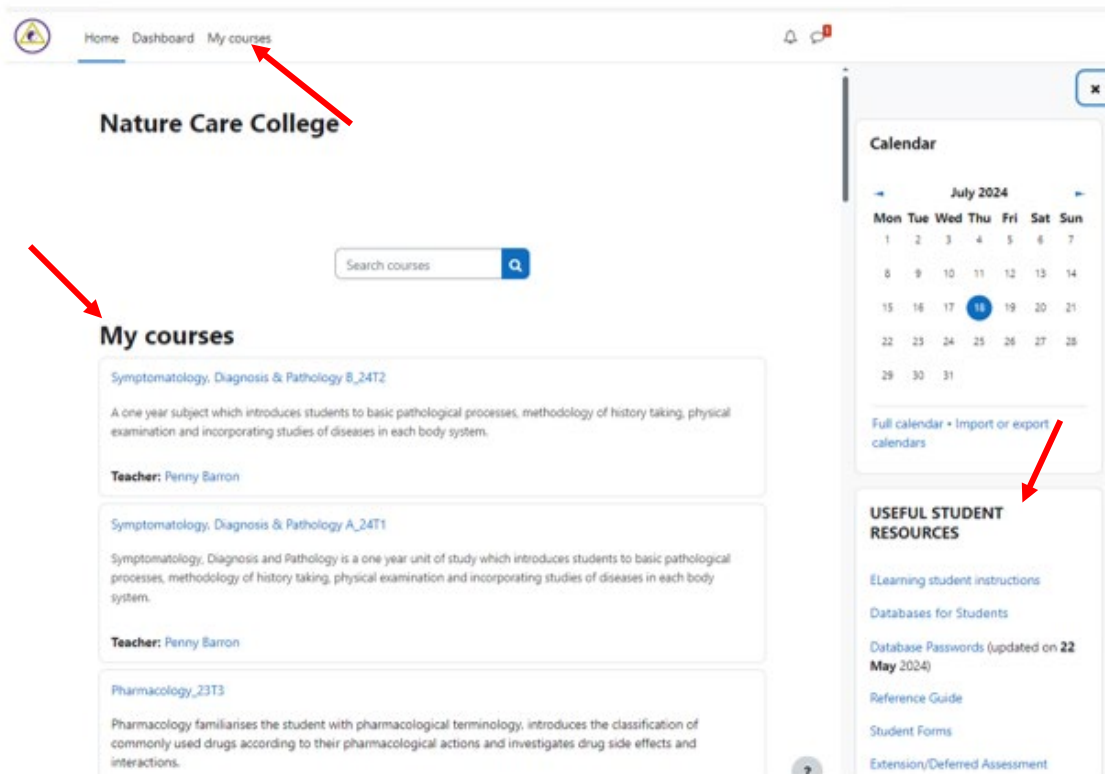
Home Dashboard My courses

Nature Care College

Search courses

My courses

Symptomatology, Diagnosis & Pathology B_24T2

A one year subject which introduces students to basic pathological processes, methodology of history taking, physical examination and incorporating studies of diseases in each body system.

Teacher: Penny Barron

Symptomatology, Diagnosis & Pathology A_24T1

Symptomatology, Diagnosis and Pathology is a one year unit of study which introduces students to basic pathological processes, methodology of history taking, physical examination and incorporating studies of diseases in each body system.

Teacher: Penny Barron

Pharmacology_23T3

Pharmacology familiarises the student with pharmacological terminology, introduces the classification of commonly used drugs according to their pharmacological actions and investigates drug side effects and interactions.

Calendar

July 2024

| Mon | Tue | Wed | Thu | Fri | Sat | Sun |
|---|---|---|---|---|---|---|
| 1 | 2 | 3 | 4 | 5 | 6 | 7 |
| 8 | 9 | 10 | 11 | 12 | 13 | 14 |
| 15 | 16 | 17 | 18 | 19 | 20 | 21 |
| 22 | 23 | 24 | 25 | 26 | 27 | 28 |
| 29 | 30 | 31 | | | | |

Full calendar • Import or export calendars

USEFUL STUDENT RESOURCES

ELearning student instructions

Databases for Students

Database Passwords (updated on 22 May 2024)

Reference Guide

Student Forms

Extension/Deferred Assessment

?